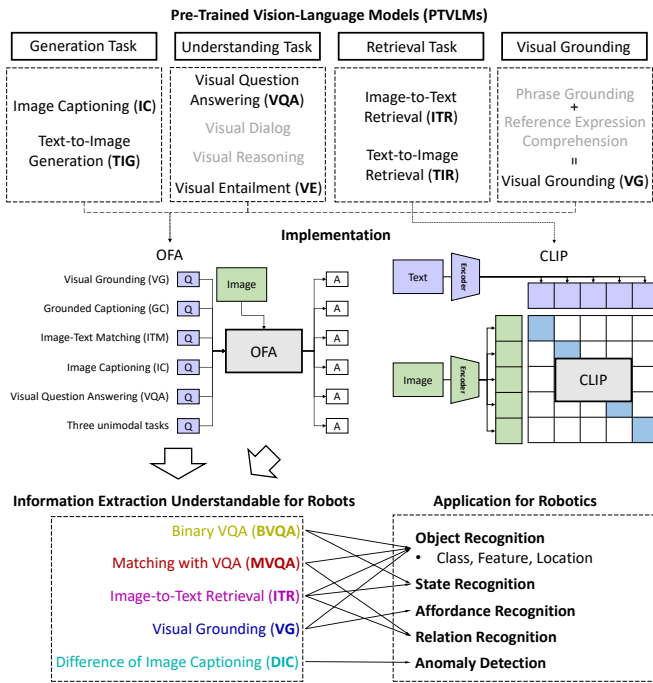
Pre-Trained Vision-Language Models (PTVLMs)

Generation Task

Understanding Task

Retrieval Task

Visual Grounding

Image Captioning (IC)

Text-to-Image Generation (TIG)

Visual Question Answering (VQA)

Visual Dialog

Visual Reasoning

Visual Entailment (VE)

Image-to-Text Retrieval (ITR)

Text-to-Image Retrieval (TIR)

Phrase Grounding + Reference Expression Comprehension = Visual Grounding (VG)

Implementation

OFA

Visual Grounding (VG) Q

Grounded Captioning (GC) Q

Image-Text Matching (ITM) Q

Image Captioning (IC) Q

Visual Question Answering (VQA) Q

Three unimodal tasks Q

Image

OFA

A

A

A

A

A

A

CLIP

Text

Encoder

Image

Encoder

CLIP

Information Extraction Understandable for Robots

Binary VQA (BVQA)

Matching with VQA (MVQA)

Image-to-Text Retrieval (ITR)

Visual Grounding (VG)

Difference of Image Captioning (DIC)

Application for Robotics

Object Recognition

• Class, Feature, Location

State Recognition

Affordance Recognition

Relation Recognition

Anomaly Detection